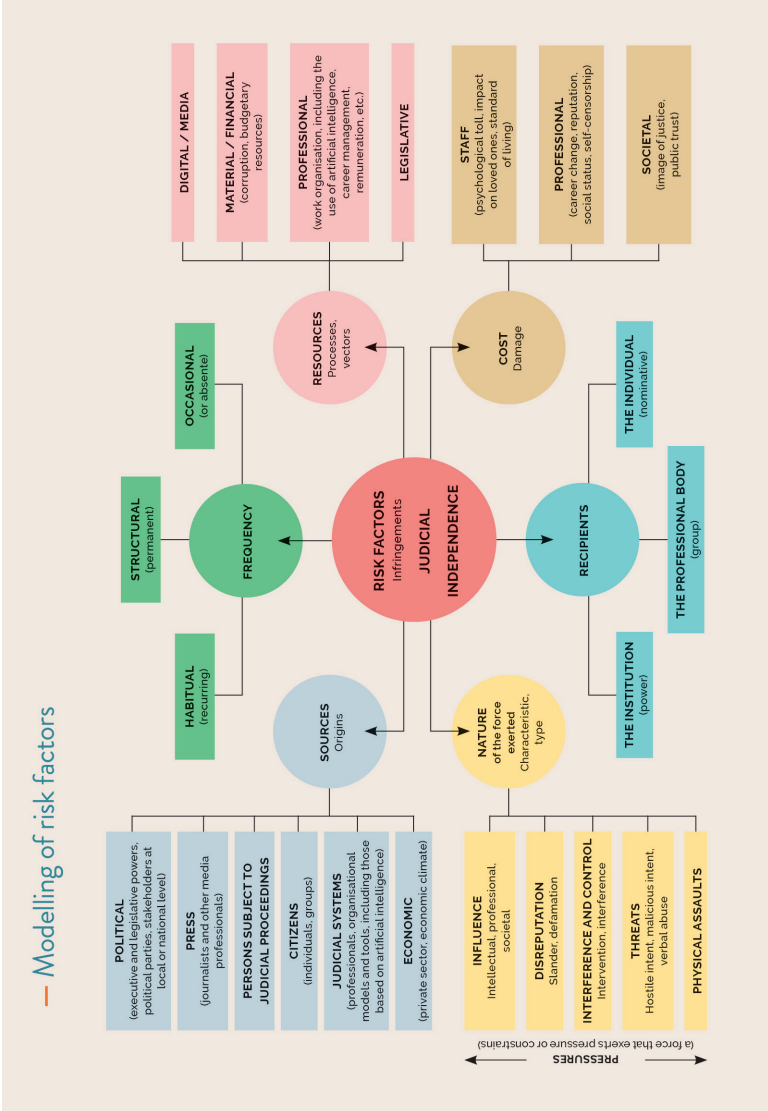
— Modelling of risk factors

RISK FACTORS
Infringements
JUDICIAL INDEPENDENCE

SOURCES
Origins

POLITICAL
(executive and legislative powers, political parties, stakeholders at local or national level)

PRESS
(journalists and other media professionals)

PERSONS SUBJECT TO JUDICIAL PROCEEDINGS

CITIZENS
(individuals, groups)

JUDICIAL SYSTEMS
(professionals, organisational models and tools, including those based on artificial intelligence)

ECONOMIC
(private sector, economic climate)

FREQUENCY

HABITUAL
(recurring)

STRUCTURAL
(permanent)

OCCASIONAL
(or absent)

RESOURCES
Processes, vectors

DIGITAL / MEDIA

MATERIAL / FINANCIAL
(corruption, budgetary resources)

PROFESSIONAL
(work organisation, including the use of artificial intelligence, career management, remuneration, etc.)

LEGISLATIVE

COST
Damage

STAFF
(psychological toll, impact on loved ones, standard of living)

PROFESSIONAL
(career change, reputation, social status, self-censorship)

SOCIETAL
(image of justice, public trust)

RECIPIENTS

THE INDIVIDUAL
(nominative)

THE PROFESSIONAL BODY
(group)

THE INSTITUTION
(power)

NATURE
of the force exerted
Characteristic, type

INFLUENCE
Intellectual, professional, societal

DISREPUTATION
Slander, defamation

INTERFERENCE AND CONTROL
Intervention, interference

THREATS
Hostile intent, malicious intent, verbal abuse

PHYSICAL ASSAULTS

PRESSURES
(a force that exerts pressure or constrains)